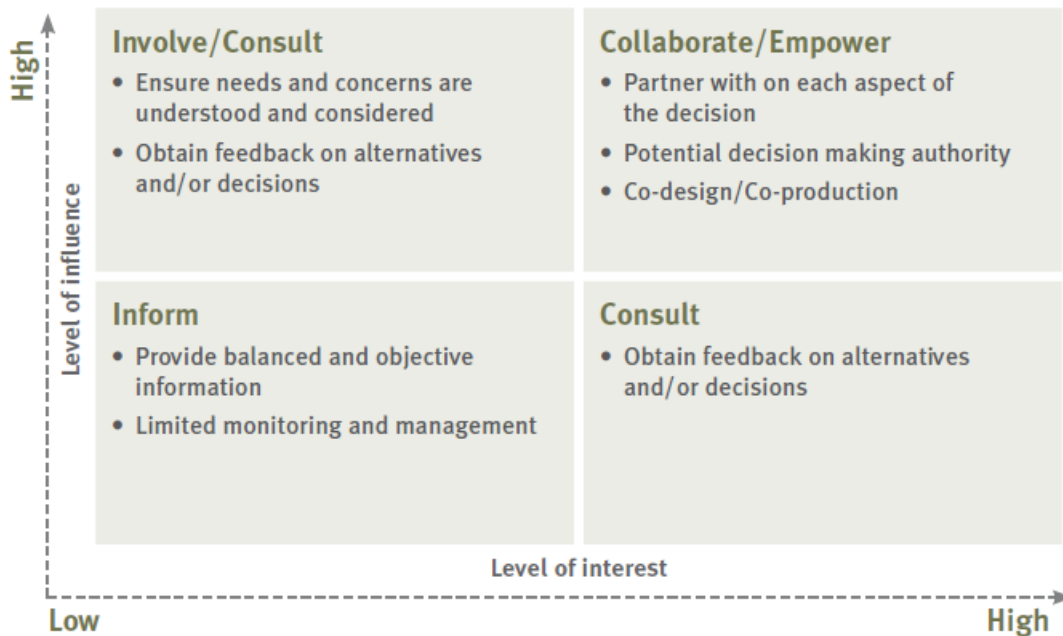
High

Level of influence

Involve/Consult
• Ensure needs and concerns are understood and considered
• Obtain feedback on alternatives and/or decisions

Collaborate/Empower
• Partner with on each aspect of the decision
• Potential decision making authority
• Co-design/Co-production

Inform
• Provide balanced and objective information
• Limited monitoring and management

Consult
• Obtain feedback on alternatives and/or decisions

Level of interest

Low

High